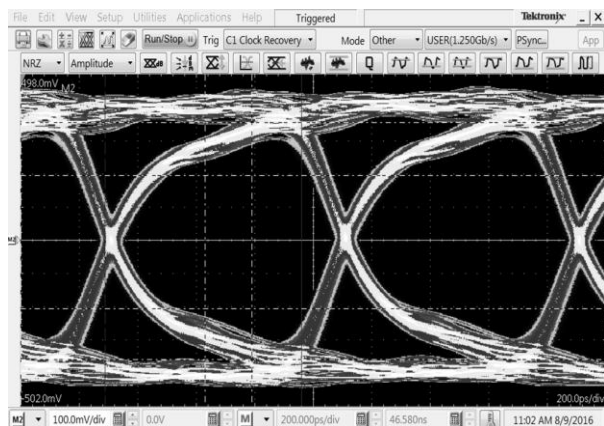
File Edit View Setup Utilities Applications Help Triggered Tektronix _ X

Run/Stop Trig C1 Clock Recovery Mode Other USER(1.250Gb/s) PSync... App

NRZ Amplitude

498.0mV M2

M2

-502.0mV

200.0ps/div

M2 100.0mV/div 0.0V M 200.000ps/div 46.580ns 11:02 AM 8/9/2016